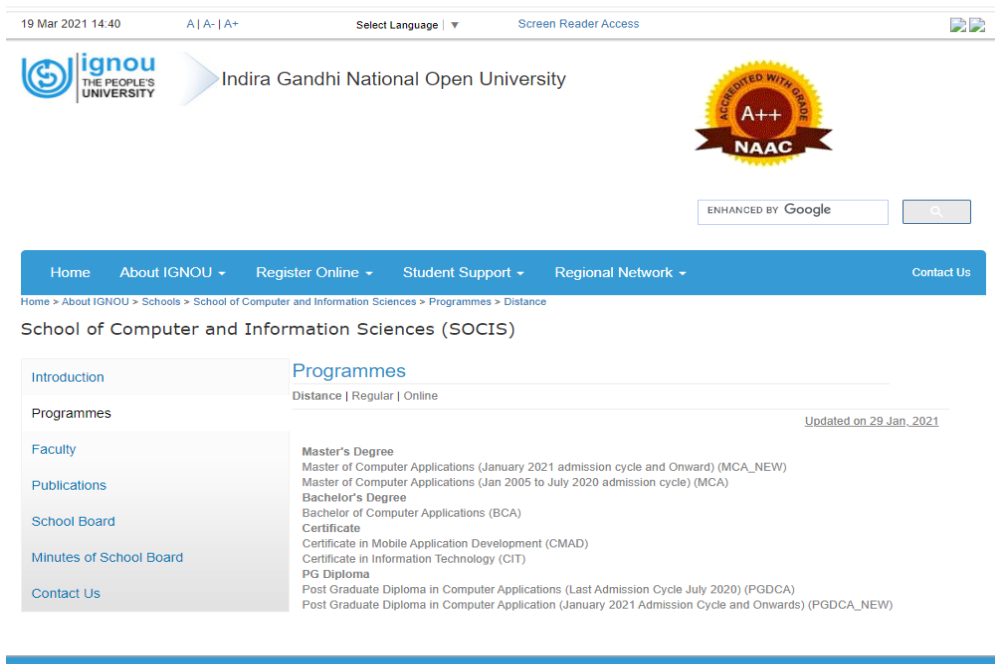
19 Mar 2021 14:40 A | A- | A+ Select Language | ▼ Screen Reader Access

ignou THE PEOPLE'S UNIVERSITY

Indira Gandhi National Open University

ACCREDITED WITH GRADE A++ NAAC

ENHANCED BY Google

Home About IGNOU ▾ Register Online ▾ Student Support ▾ Regional Network ▾ Contact Us

Home > About IGNOU > Schools > School of Computer and Information Sciences > Programmes > Distance

School of Computer and Information Sciences (SOCIS)

Introduction
Programmes
Faculty
Publications
School Board
Minutes of School Board
Contact Us

Programmes

Distance | Regular | Online

Updated on 29 Jan, 2021

Master's Degree
Master of Computer Applications (January 2021 admission cycle and Onward) (MCA_NEW)
Master of Computer Applications (Jan 2005 to July 2020 admission cycle) (MCA)
Bachelor's Degree
Bachelor of Computer Applications (BCA)
Certificate
Certificate in Mobile Application Development (CMAD)
Certificate in Information Technology (CIT)
PG Diploma
Post Graduate Diploma in Computer Applications (Last Admission Cycle July 2020) (PGDCA)
Post Graduate Diploma in Computer Application (January 2021 Admission Cycle and Onwards) (PGDCA_NEW)